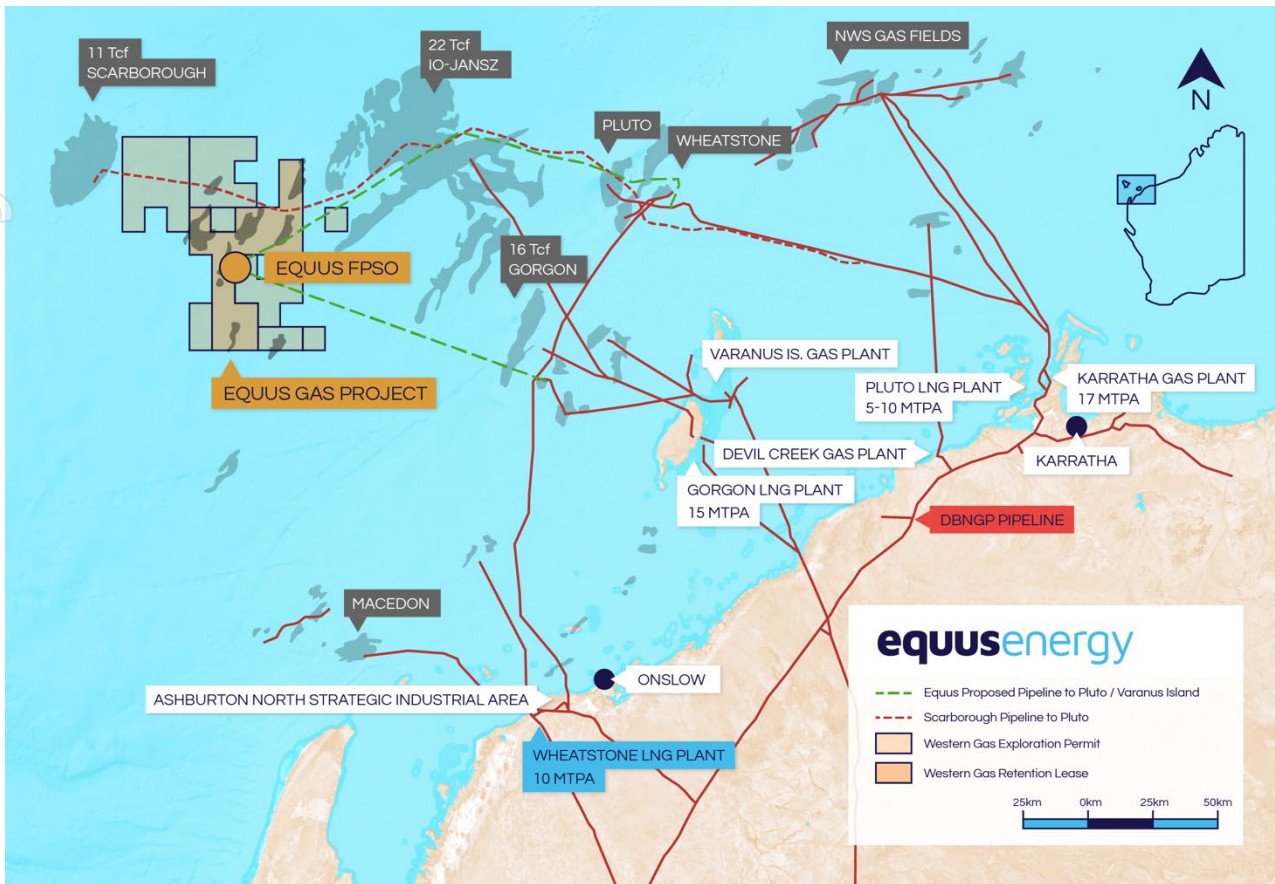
11 Tcf
SCARBOROUGH

22 Tcf
IO-JANSZ

NWS GAS FIELDS

N

PLUTO

WHEATSTONE

EQUUS FPSO

16 Tcf
GORGON

EQUUS GAS PROJECT

VARANUS IS. GAS PLANT

PLUTO LNG PLANT
5-10 MTPA

KARRATHA GAS PLANT
17 MTPA

DEVIL CREEK GAS PLANT

KARRATHA

GORGON LNG PLANT
15 MTPA

DBNGP PIPELINE

MACEDON

ONSLOW

ASHBURTON NORTH STRATEGIC INDUSTRIAL AREA

WHEATSTONE LNG PLANT
10 MTPA

equusenergy

Equus Proposed Pipeline to Pluto / Varanus Island

Scarborough Pipeline to Pluto

Western Gas Exploration Permit

Western Gas Retention Lease

25km 0km 25km 50km